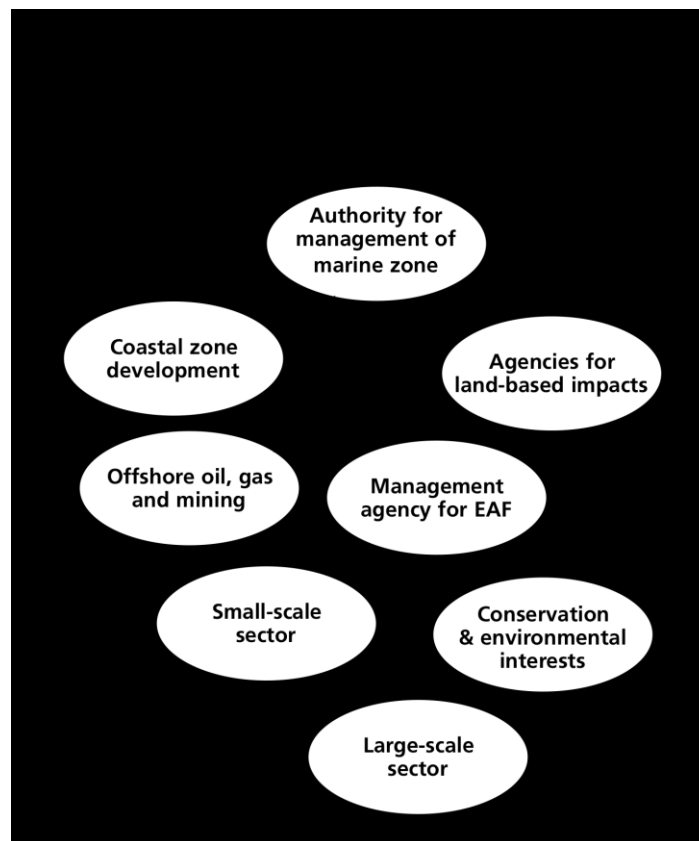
Authority for management of marine zone

Coastal zone development

Agencies for land-based impacts

Offshore oil, gas and mining

Management agency for EAF

Small-scale sector

Conservation & environmental interests

Large-scale sector